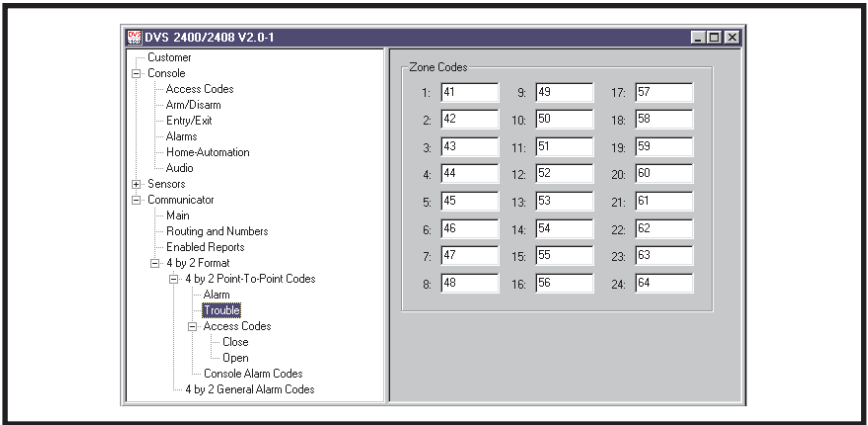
DVS 2400/2408 V2.0-1

Customer
Console
Access Codes
Arm/Disarm
Entry/Exit
Alarms
Home-Automation
Audio
Sensors
Communicator
Main
Routing and Numbers
Enabled Reports
4 by 2 Format
4 by 2 Point-To-Point Codes
Alarm
Trouble
Access Codes
Close
Open
Console Alarm Codes
4 by 2 General Alarm Codes

Zone Codes

| | | | | | |
|---|---|---|---|---|---|
| 1: | 41 | 9: | 49 | 17: | 57 |
| 2: | 42 | 10: | 50 | 18: | 58 |
| 3: | 43 | 11: | 51 | 19: | 59 |
| 4: | 44 | 12: | 52 | 20: | 60 |
| 5: | 45 | 13: | 53 | 21: | 61 |
| 6: | 46 | 14: | 54 | 22: | 62 |
| 7: | 47 | 15: | 55 | 23: | 63 |
| 8: | 48 | 16: | 56 | 24: | 64 |